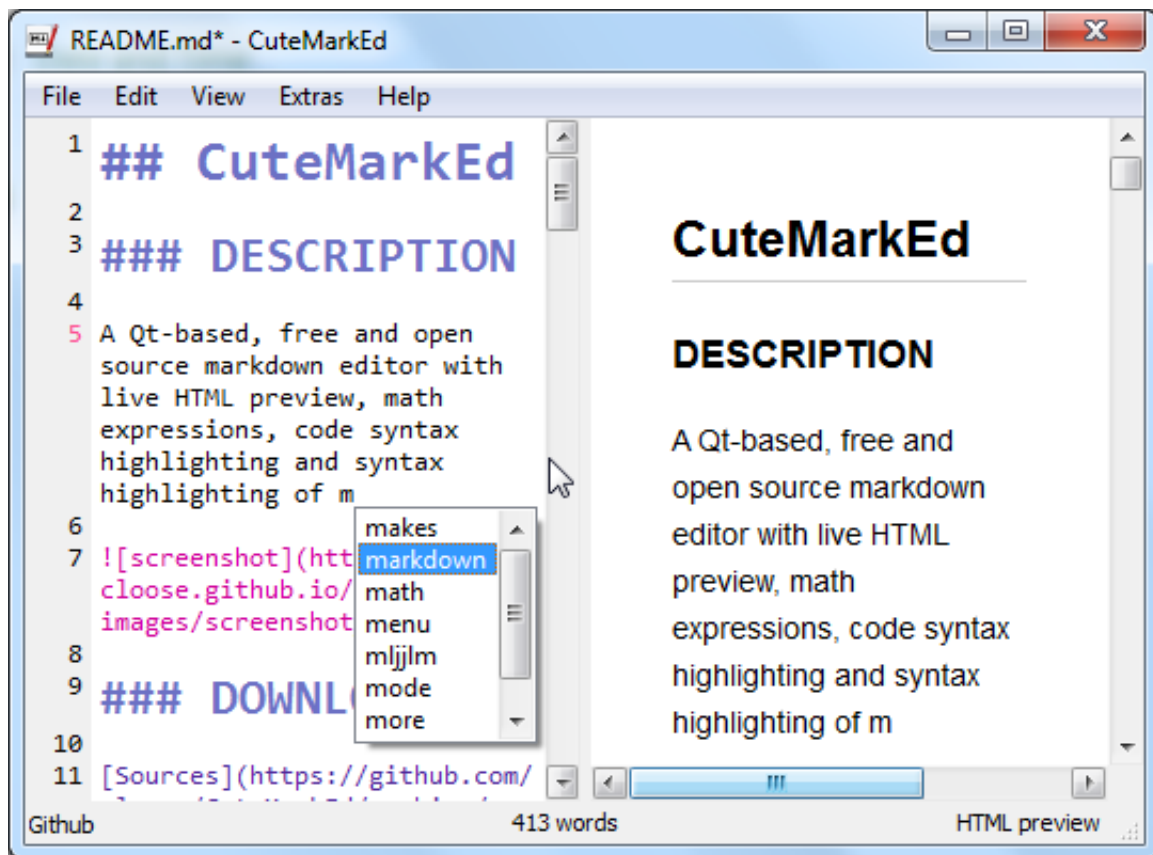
README.md* - CuteMarkEd

File Edit View Extras Help

1 ## CuteMarkEd
2
3 ### DESCRIPTION
4
5 A Qt-based, free and open source markdown editor with live HTML preview, math expressions, code syntax highlighting and syntax highlighting of m
6
7 ![screenshot](htt cloose.github.io/ images/screenshot
8
9 ### DOWNL
10
11 [Sources](https://github.com/

makes
markdown
math
menu
mljjlm
mode
more

CuteMarkEd

DESCRIPTION

A Qt-based, free and open source markdown editor with live HTML preview, math expressions, code syntax highlighting and syntax highlighting of m

Github 413 words HTML preview